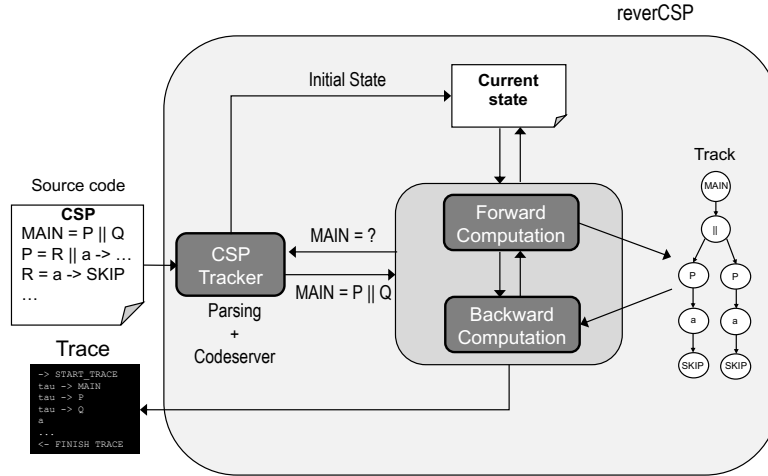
reverCSP

Initial State

Current state

Track

Source code

CSP
MAIN = P || Q
P = R || a -> …
R = a -> SKIP
…

MAIN

||

Forward Computation

MAIN = ?

CSP Tracker

MAIN = P || Q

P

P

Parsing
+
Codeserver

Backward Computation

a

a

Trace

-> START_TRACE
tau -> MAIN
tau -> P
tau -> Q
a
...
<- FINISH TRACE

SKIP

SKIP